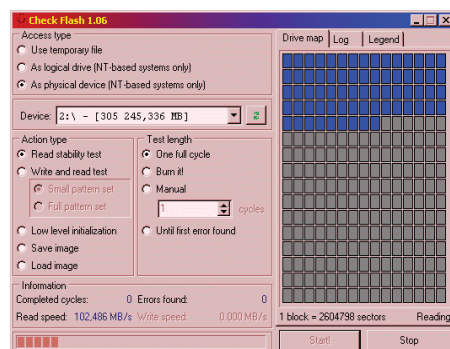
Check Flash 1.06

Access type
Use temporary file
As logical drive (NT-based systems only)
As physical device (NT-based systems only)

Device: 2:\ - [305 245,336 MB]

Action type
Read stability test
Write and read test
Small pattern set
Full pattern set
Low level initialization
Save image
Load image

Test length
One full cycle
Burn it!
Manual
1
cycles
Until first error found

Information
Completed cycles: 0
Errors found: 0
Read speed: 102,486 MB/s
Write speed: 0.000 MB/s

Drive map
Log
Legend

1 block = 2604798 sectors
Reading

Start!
Stop